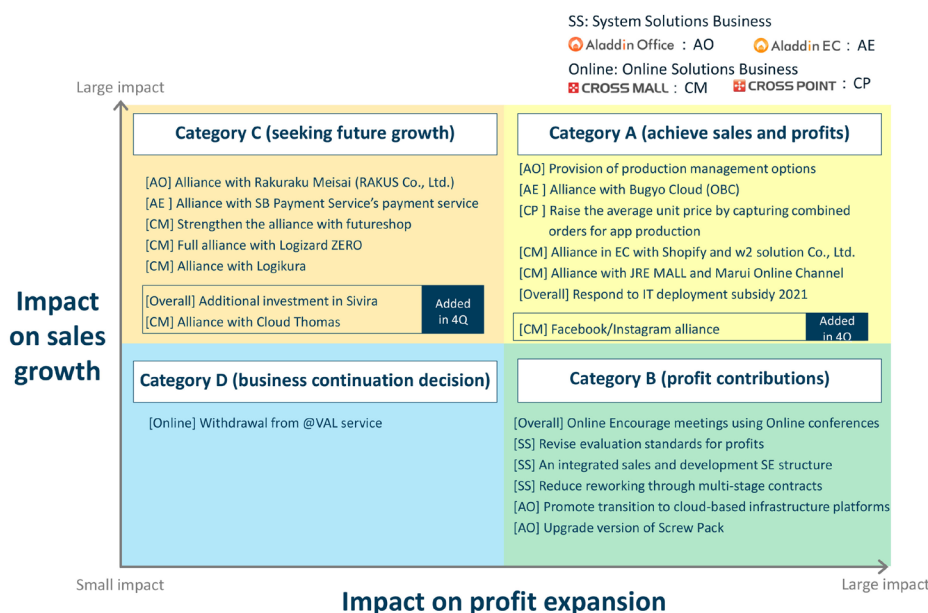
SS: System Solutions Business
Aladdin Office : AO Aladdin EC : AE
Online: Online Solutions Business
CROSS MALL : CM CROSS POINT : CP

Large impact

Category C (seeking future growth)

[AO] Alliance with Rakuraku Meisai (RAKUS Co., Ltd.)
[AE ] Alliance with SB Payment Service's payment service
[CM] Strengthen the alliance with futureshop
[CM] Full alliance with Logizard ZERO
[CM] Alliance with Logikura

[Overall] Additional investment in Sivira
[CM] Alliance with Cloud Thomas

Added in 4Q

Category A (achieve sales and profits)

[AO] Provision of production management options
[AE ] Alliance with Bugyo Cloud (OBC)
[CP ] Raise the average unit price by capturing combined orders for app production
[CM] Alliance in EC with Shopify and w2 solution Co., Ltd.
[CM] Alliance with JRE MALL and Marui Online Channel
[Overall] Respond to IT deployment subsidy 2021

[CM] Facebook/Instagram alliance

Added in 4Q

Impact on sales growth

Category D (business continuation decision)

[Online] Withdrawal from @VAL service

Category B (profit contributions)

[Overall] Online Encourage meetings using Online conferences
[SS] Revise evaluation standards for profits
[SS] An integrated sales and development SE structure
[SS] Reduce reworking through multi-stage contracts
[AO] Promote transition to cloud-based infrastructure platforms
[AO] Upgrade version of Screw Pack

Small impact

Large impact

Impact on profit expansion